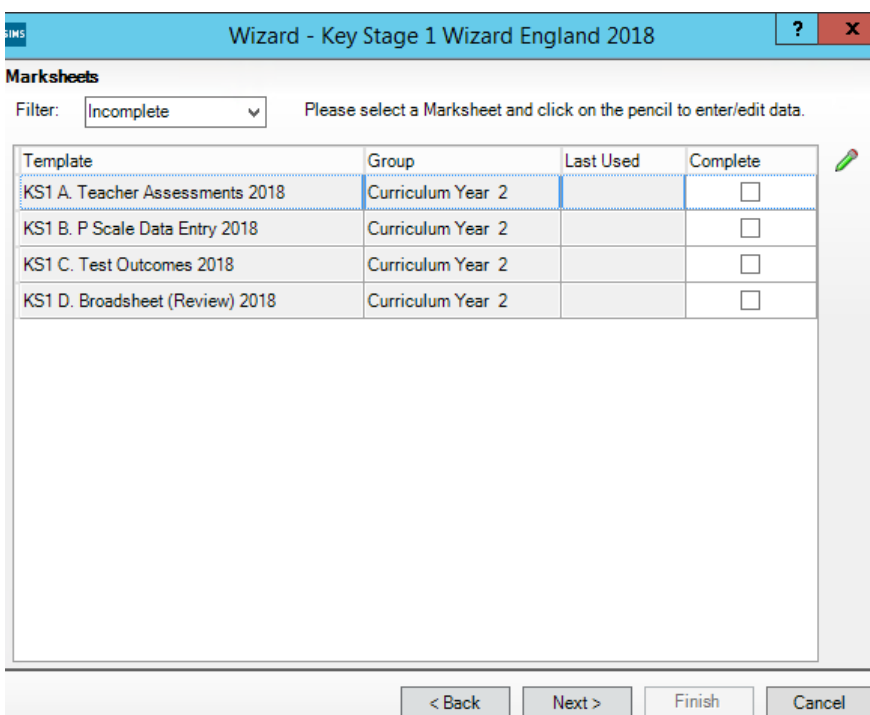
SIMS

Wizard - Key Stage 1 Wizard England 2018

?

x

Marksheets

Filter: Incomplete

Please select a Marksheet and click on the pencil to enter/edit data.

| Template | Group | Last Used | Complete |
|---|---|---|---|
| KS1 A. Teacher Assessments 2018 | Curriculum Year 2 | | ☐ |
| KS1 B. P Scale Data Entry 2018 | Curriculum Year 2 | | ☐ |
| KS1 C. Test Outcomes 2018 | Curriculum Year 2 | | ☐ |
| KS1 D. Broadsheet (Review) 2018 | Curriculum Year 2 | | ☐ |

< Back

Next >

Finish

Cancel